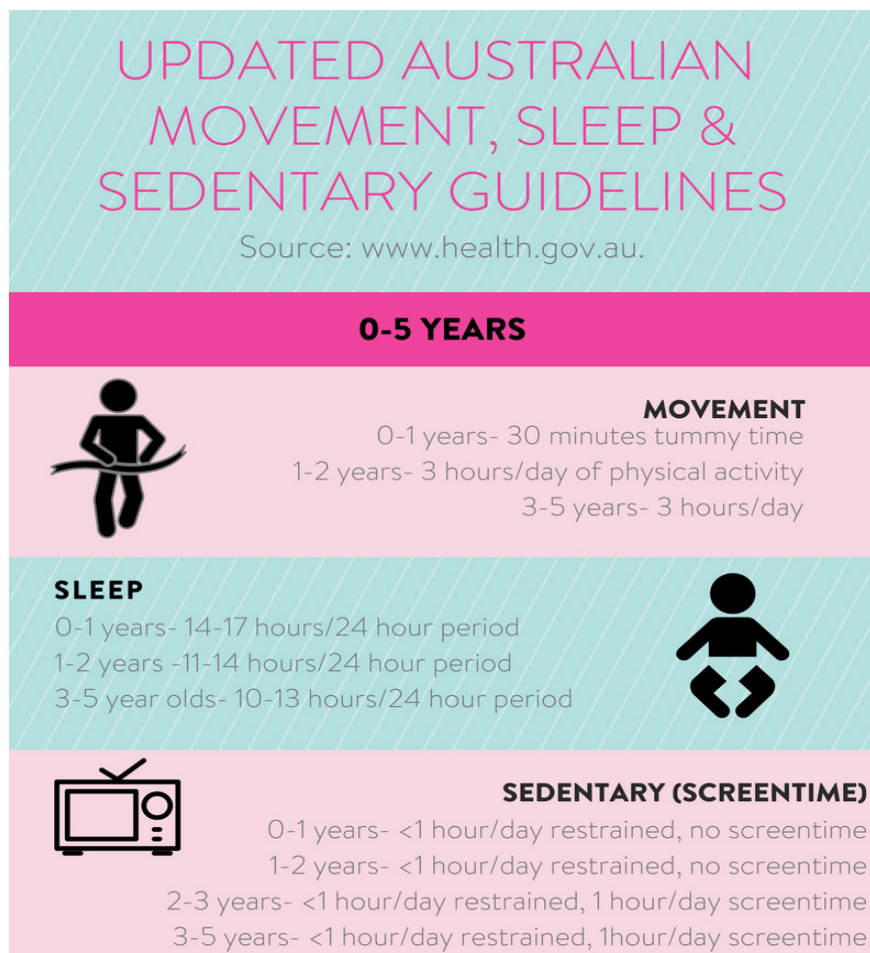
UPDATED AUSTRALIAN MOVEMENT, SLEEP & SEDENTARY GUIDELINES
Source: www.health.gov.au.

0-5 YEARS

MOVEMENT
0-1 years- 30 minutes tummy time
1-2 years- 3 hours/day of physical activity
3-5 years- 3 hours/day

SLEEP
0-1 years- 14-17 hours/24 hour period
1-2 years -11-14 hours/24 hour period
3-5 year olds- 10-13 hours/24 hour period

SEDENTARY (SCREENTIME)
0-1 years- <1 hour/day restrained, no screentime
1-2 years- <1 hour/day restrained, no screentime
2-3 years- <1 hour/day restrained, 1 hour/day screentime
3-5 years- <1 hour/day restrained, 1hour/day screentime